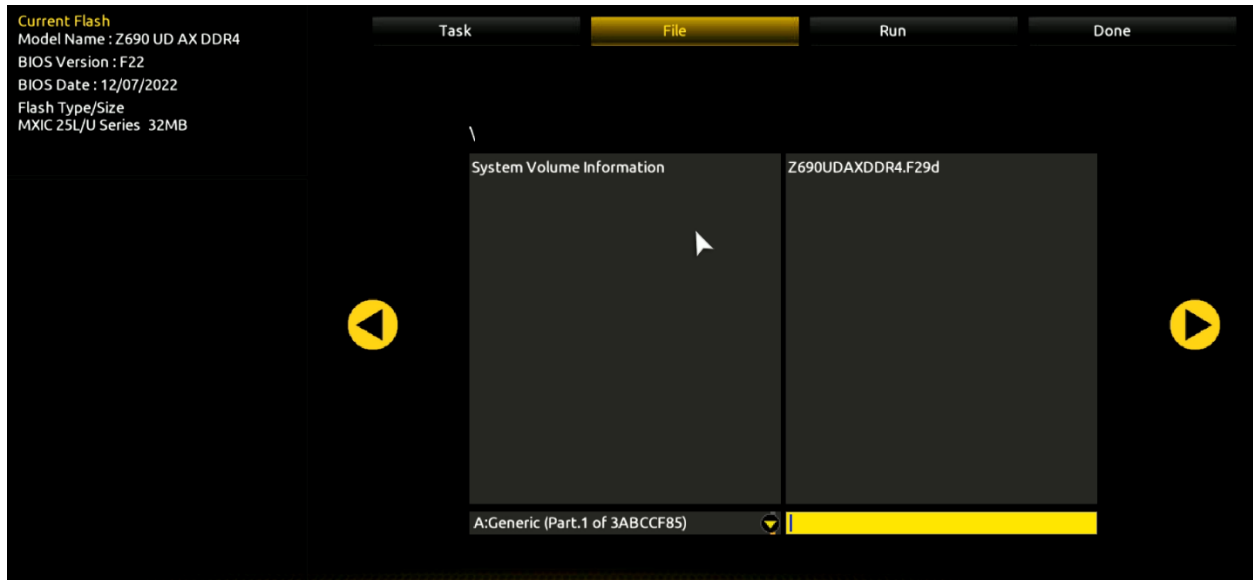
Current Flash
Model Name : Z690 UD AX DDR4
BIOS Version : F22
BIOS Date : 12/07/2022
Flash Type/Size
MXIC 25L/U Series 32MB

Task File Run Done

\

System Volume Information

Z690UDAXDDR4.F29d

A:Generic (Part.1 of 3ABCCF85)